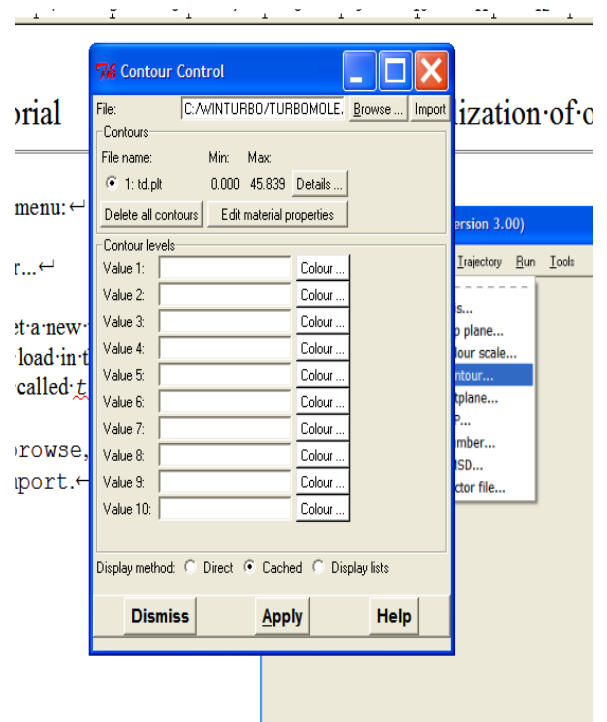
Contour Control

File: C:/WINTURBO/TURBOMOLE. Browse ... Import

Contours

File name: Min: Max:

1: td.plt 0.000 45.839 Details ...

Delete all contours Edit material properties

Contour levels

Value 1: Colour ...

Value 2: Colour ...

Value 3: Colour ...

Value 4: Colour ...

Value 5: Colour ...

Value 6: Colour ...

Value 7: Colour ...

Value 8: Colour ...

Value 9: Colour ...

Value 10: Colour ...

Display method: Direct Cached Display lists

Dismiss Apply Help

orial

ization·of·c

menu:

r...

t·a·new·

load·in·t

called·t

rowse,

port.

ersion 3.00)

Trajectory Run Tools

s...

plane...

lour scale...

ntour...

tplane...

P...

mber...

SD...

ctor file...